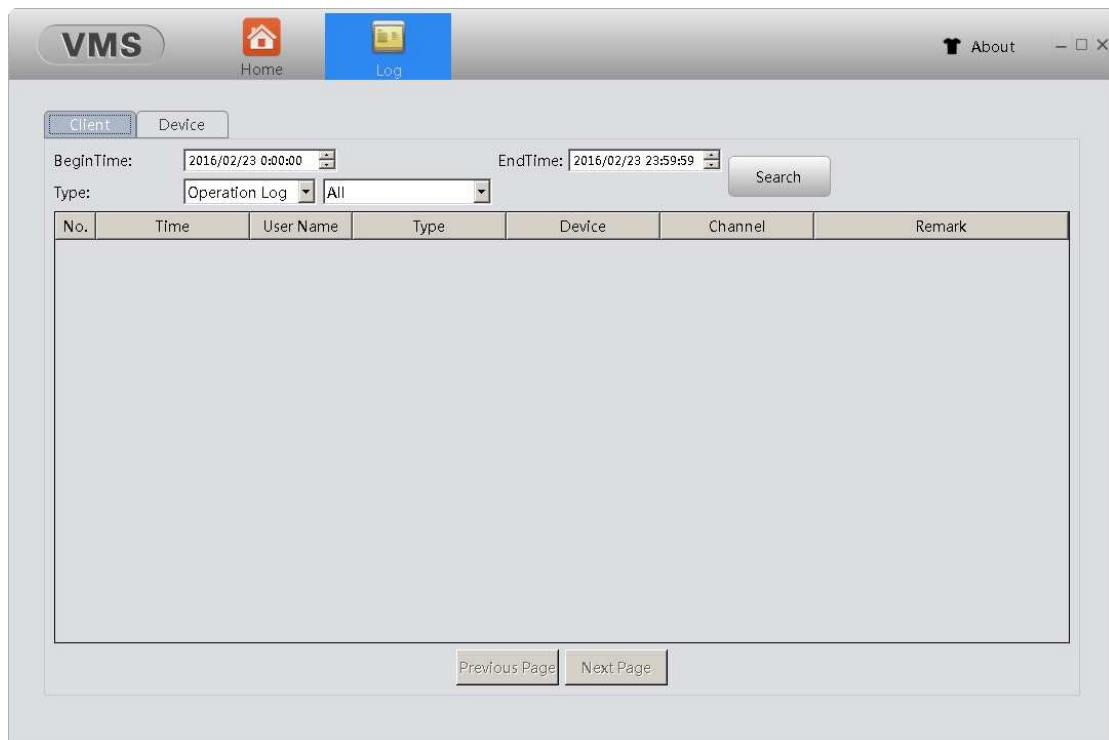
VMS

Home

Log

About

Client

Device

BeginTime: 2016/02/23 0:00:00

EndTime: 2016/02/23 23:59:59

Search

Type: Operation Log All

| No. | Time | User Name | Type | Device | Channel | Remark |
|---|---|---|---|---|---|---|

Previous Page

Next Page